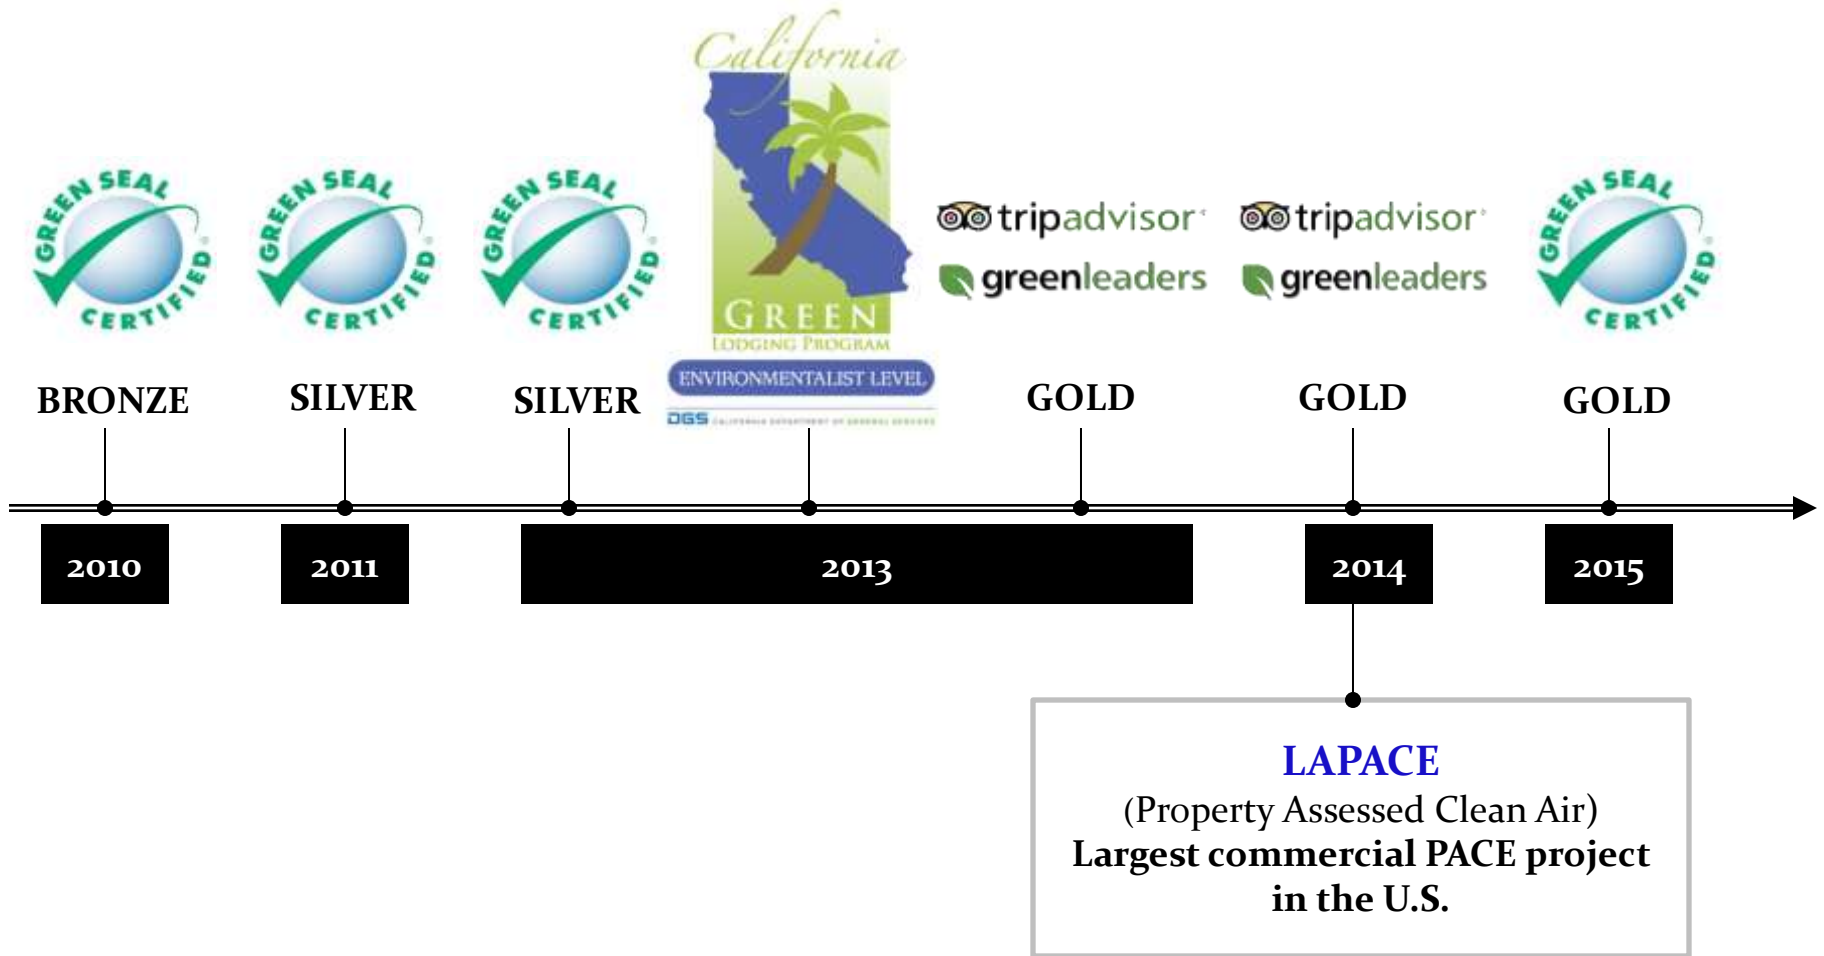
GREEN SEAL CERTIFIED

BRONZE

GREEN SEAL CERTIFIED

SILVER

GREEN SEAL CERTIFIED

SILVER

California
GREEN
LODGING PROGRAM
ENVIRONMENTALIST LEVEL
DGS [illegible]

tripadvisor
greenleaders

GOLD

tripadvisor
greenleaders

GOLD

GREEN SEAL CERTIFIED

GOLD

2010

2011

2013

2014

2015

LAPACE
(Property Assessed Clean Air)
Largest commercial PACE project in the U.S.